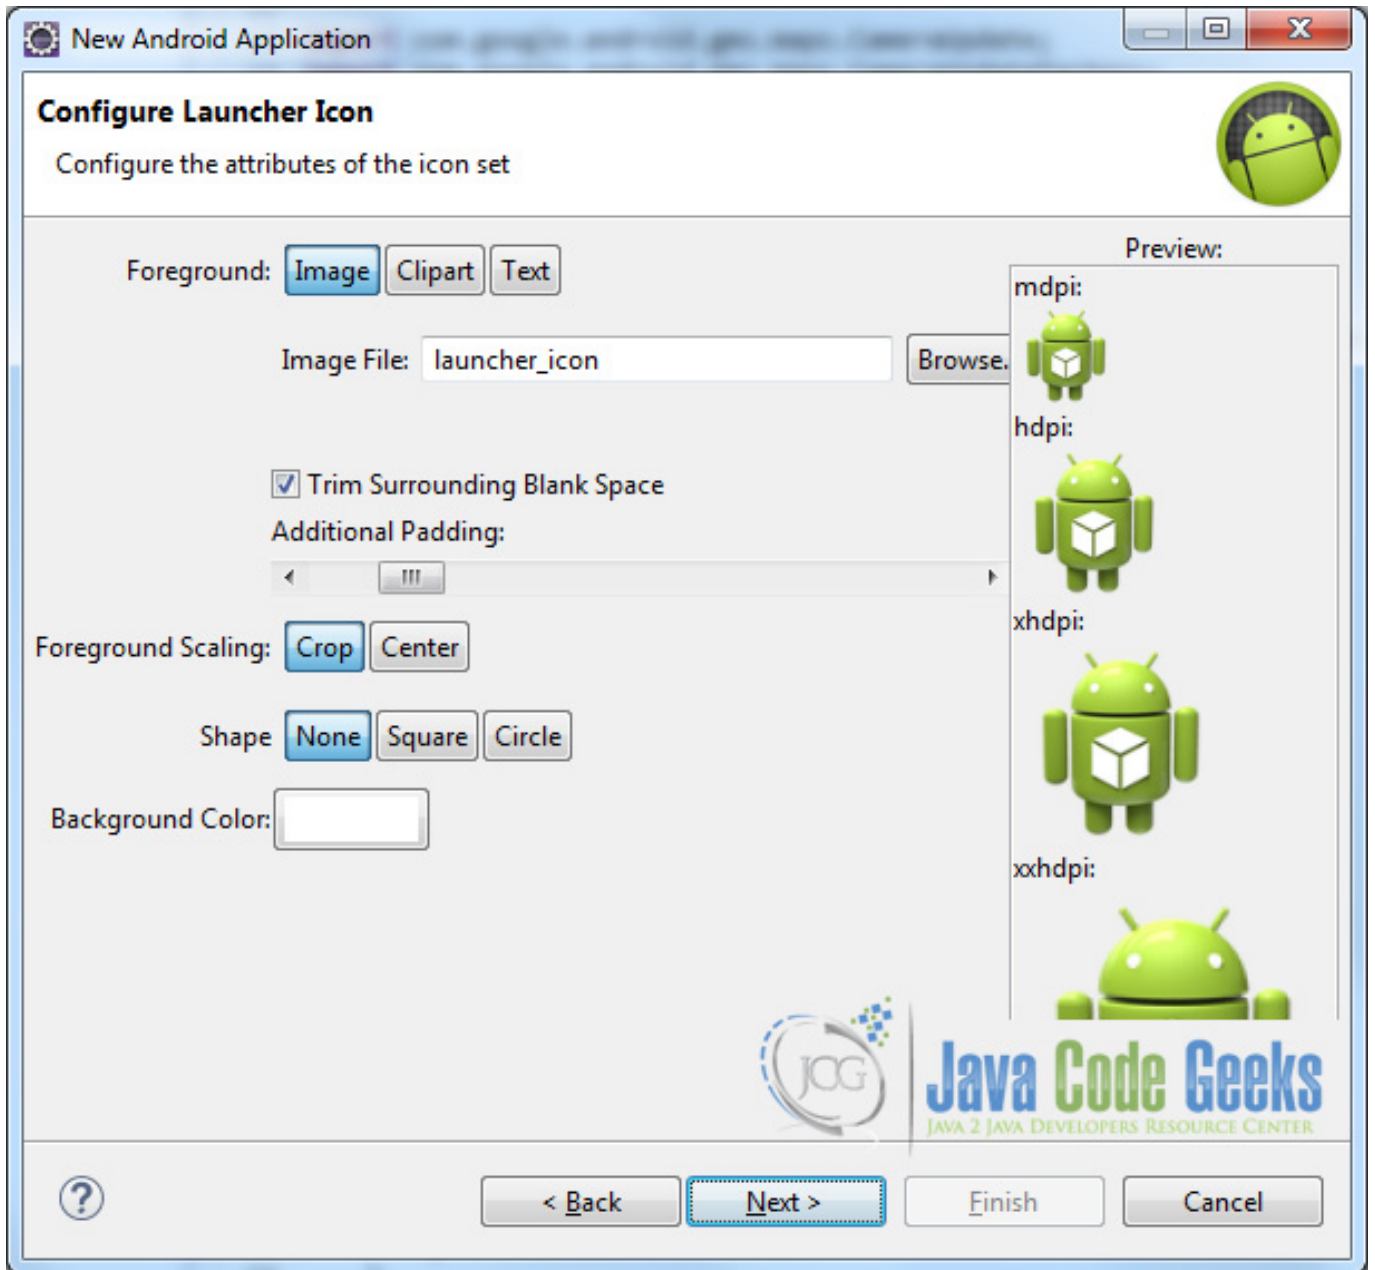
New Android Application

Configure Launcher Icon

Configure the attributes of the icon set

Foreground: Image Clipart Text

Preview:

mdpi:

Image File: launcher_icon Browse.

hdpi:

Trim Surrounding Blank Space

Additional Padding:

xhdpi:

Foreground Scaling: Crop Center

Shape None Square Circle

Background Color:

xxhdpi:

JCG Java Code Geeks
JAVA 2 JAVA DEVELOPERS RESOURCE CENTER

< Back Next > Finish Cancel